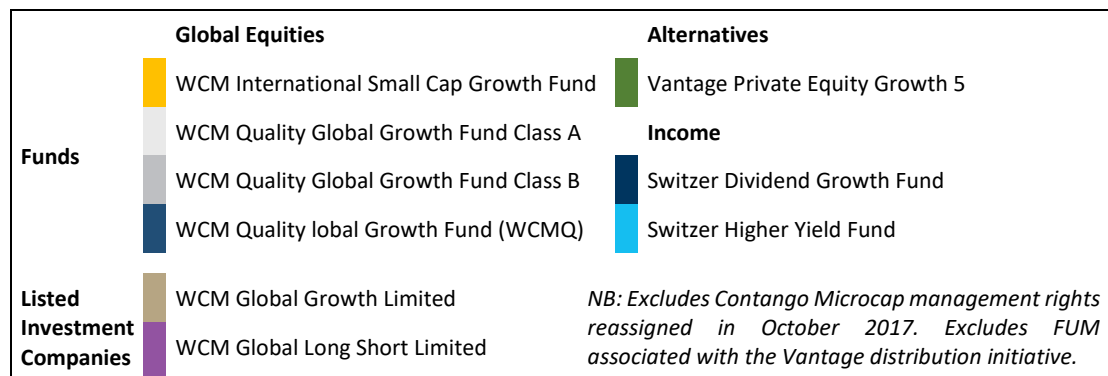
Funds

Global Equities

WCM International Small Cap Growth Fund

WCM Quality Global Growth Fund Class A

WCM Quality Global Growth Fund Class B

WCM Quality lobal Growth Fund (WCMQ)

Alternatives

Vantage Private Equity Growth 5

Income

Switzer Dividend Growth Fund

Switzer Higher Yield Fund

Listed Investment Companies

WCM Global Growth Limited

WCM Global Long Short Limited

NB: Excludes Contango Microcap management rights reassigned in October 2017. Excludes FUM associated with the Vantage distribution initiative.